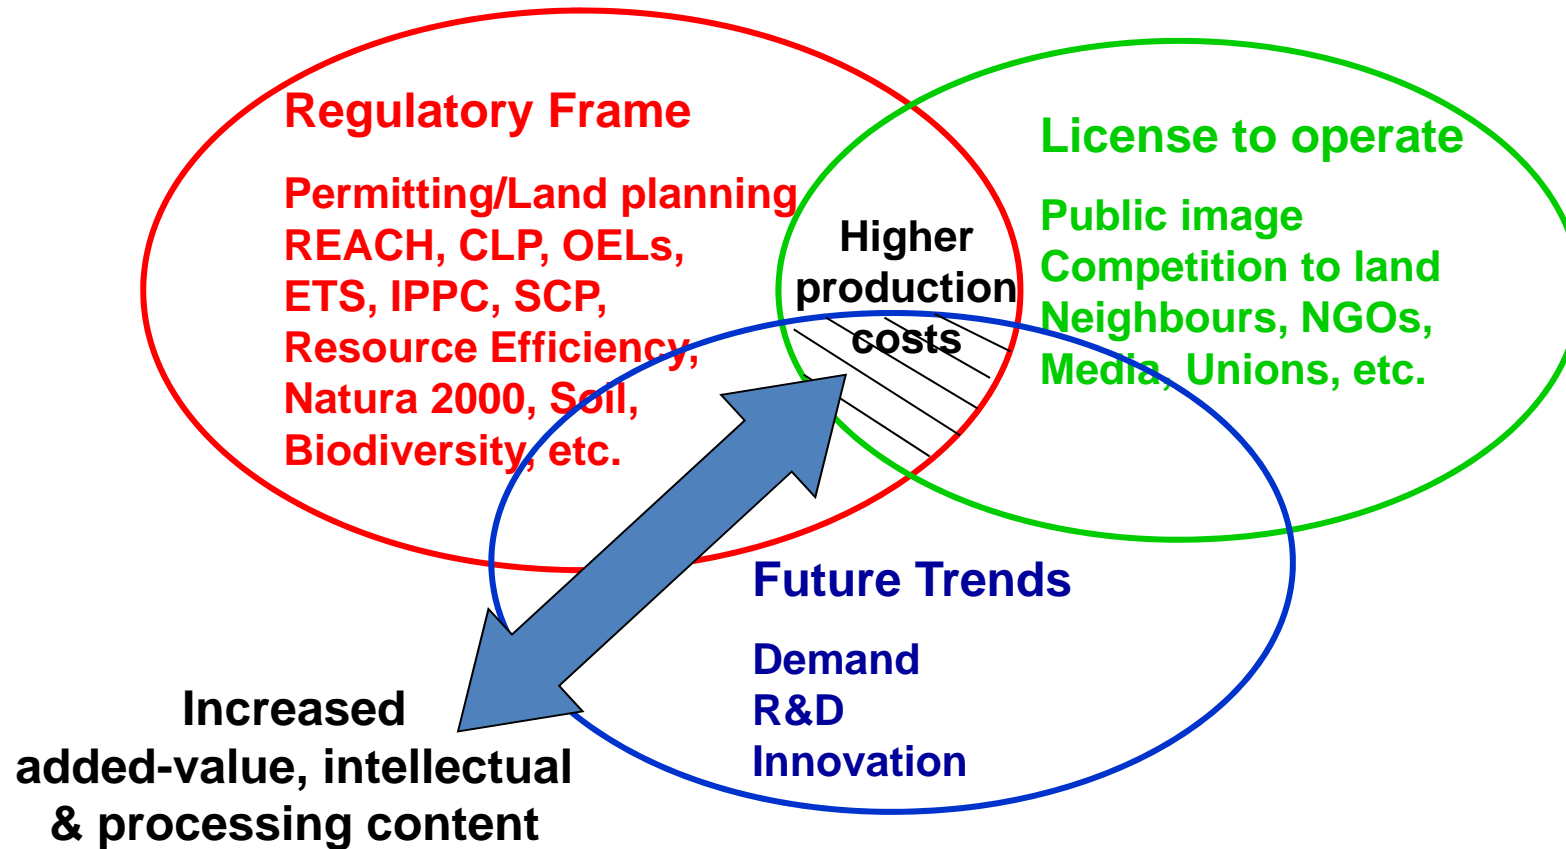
Regulatory Frame

Permitting/Land planning
REACH, CLP, OELs,
ETS, IPPC, SCP,
Resource Efficiency,
Natura 2000, Soil,
Biodiversity, etc.

Higher production costs

License to operate

Public image
Competition to land
Neighbours, NGOs,
Media, Unions, etc.

Future Trends

Demand
R&D
Innovation

Increased added-value, intellectual & processing content